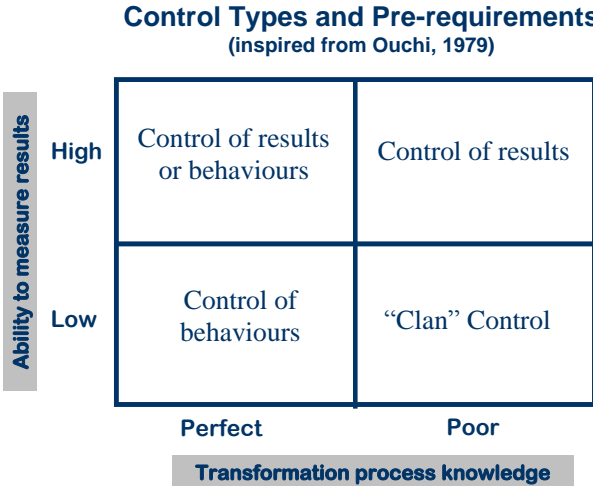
Control Types and Pre-requirements
(inspired from Ouchi, 1979)

Ability to measure results

| | Perfect | Poor |
|---|---|---|
| High | Control of results or behaviours | Control of results |
| Low | Control of behaviours | “Clan” Control |

Transformation process knowledge